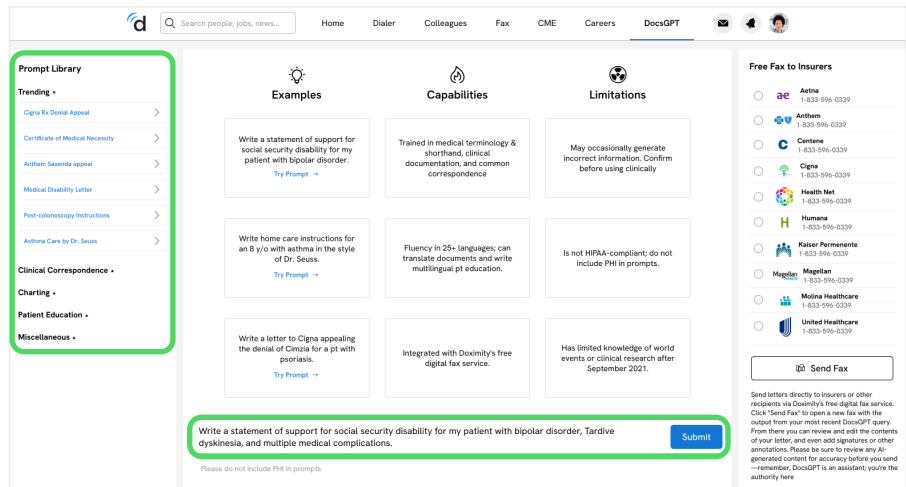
d Search people, jobs, news... Home Dialer Colleagues Fax CME Careers DocsGPT

Prompt Library

Trending ▾

Cigna Rx Denial Appeal

Certificate of Medical Necessity

Anthem Saxenda appeal

Medical Disability Letter

Post-colonoscopy Instructions

Asthma Care by Dr. Seuss

Clinical Correspondence ▴

Charting ▴

Patient Education ▴

Miscellaneous ▴

Examples

Capabilities

Limitations

Write a statement of support for social security disability for my patient with bipolar disorder.

Try Prompt →

Trained in medical terminology & shorthand, clinical documentation, and common correspondence

May occasionally generate incorrect information. Confirm before using clinically

Write home care instructions for an 8 y/o with asthma in the style of Dr. Seuss.

Try Prompt →

Fluency in 25+ languages; can translate documents and write multilingual pt education.

Is not HIPAA-compliant; do not include PHI in prompts.

Write a letter to Cigna appealing the denial of Cimzia for a pt with psoriasis.

Try Prompt →

Integrated with Doximity's free digital fax service.

Has limited knowledge of world events or clinical research after September 2021.

Write a statement of support for social security disability for my patient with bipolar disorder, Tardive dyskinesia, and multiple medical complications.

Submit

Please do not include PHI in prompts

Free Fax to Insurers

Aetna 1-833-596-0339

Anthem 1-833-596-0339

Centene 1-833-596-0339

Cigna 1-833-596-0339

Health Net 1-833-596-0339

Humana 1-833-596-0339

Kaiser Permenente 1-833-596-0339

Magellan 1-833-596-0339

Molina Healthcare 1-833-596-0339

United Healthcare 1-833-596-0339

Send Fax

Send letters directly to insurers or other recipients via Doximity's free digital fax service. Click "Send Fax" to open a new fax with the output from your most recent DocsGPT query. From there you can review and edit the contents of your letter, and even add signatures or other annotations. Please be sure to review any AI-generated content for accuracy before you send—remember, DocsGPT is an assistant; you're the authority here